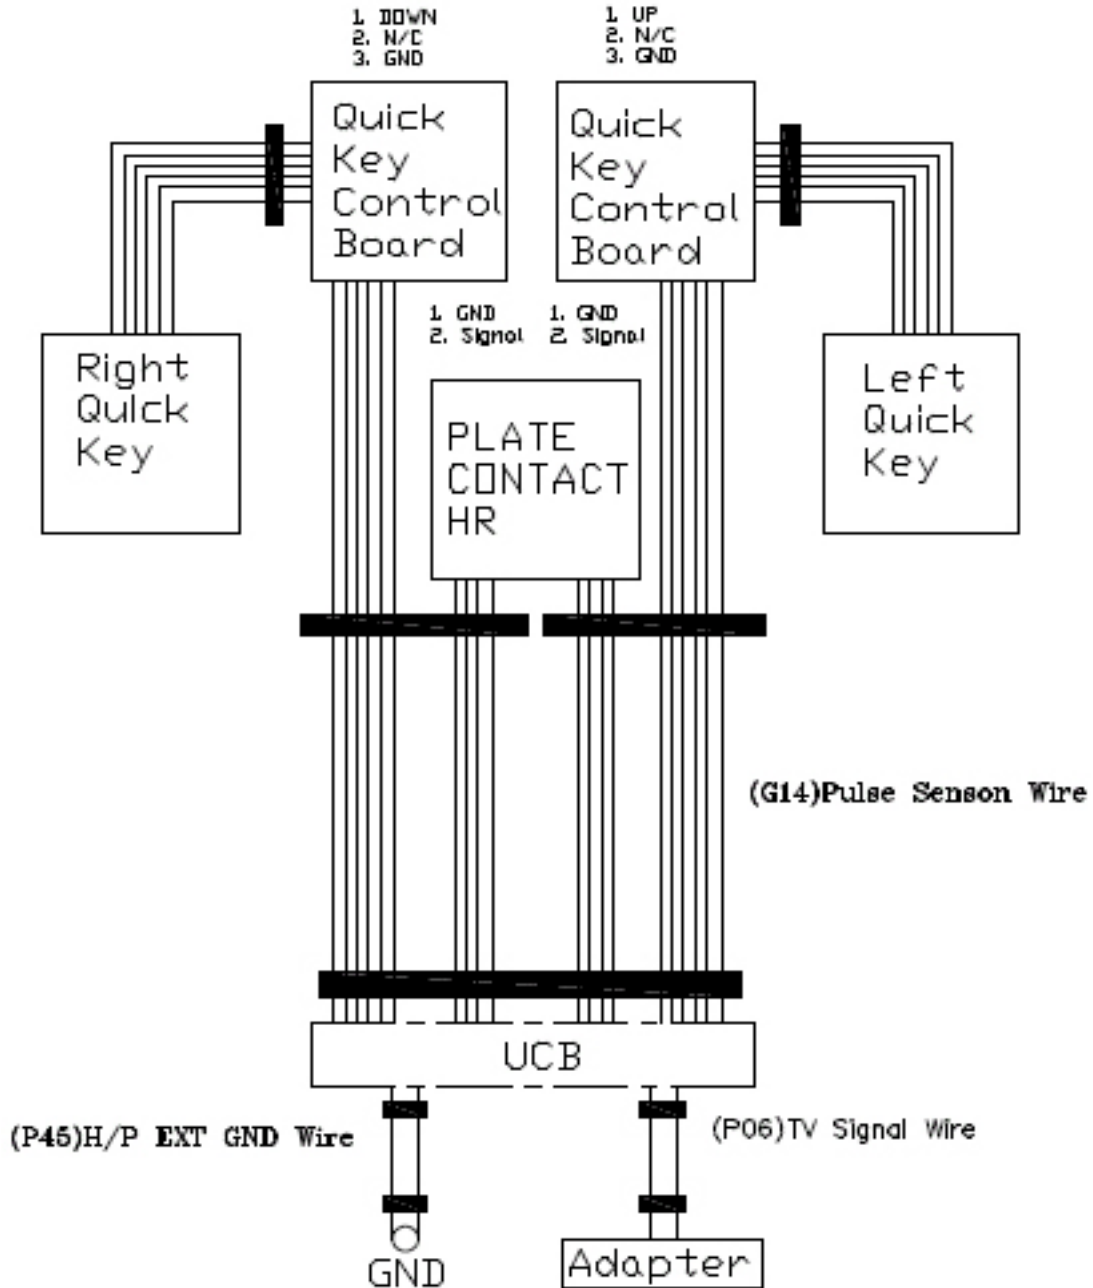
1. DOWN
2. N/C
3. GND

1. UP
2. N/C
3. GND

Quick Key Control Board

Quick Key Control Board

1. GND
2. Signal

1. GND
2. Signal

Right Quick Key

PLATE CONTACT HR

Left Quick Key

(G14)Pulse Senson Wire

UCB

(P45)H/P EXT GND Wire

(P06)TV Signal Wire

GND

Adapter